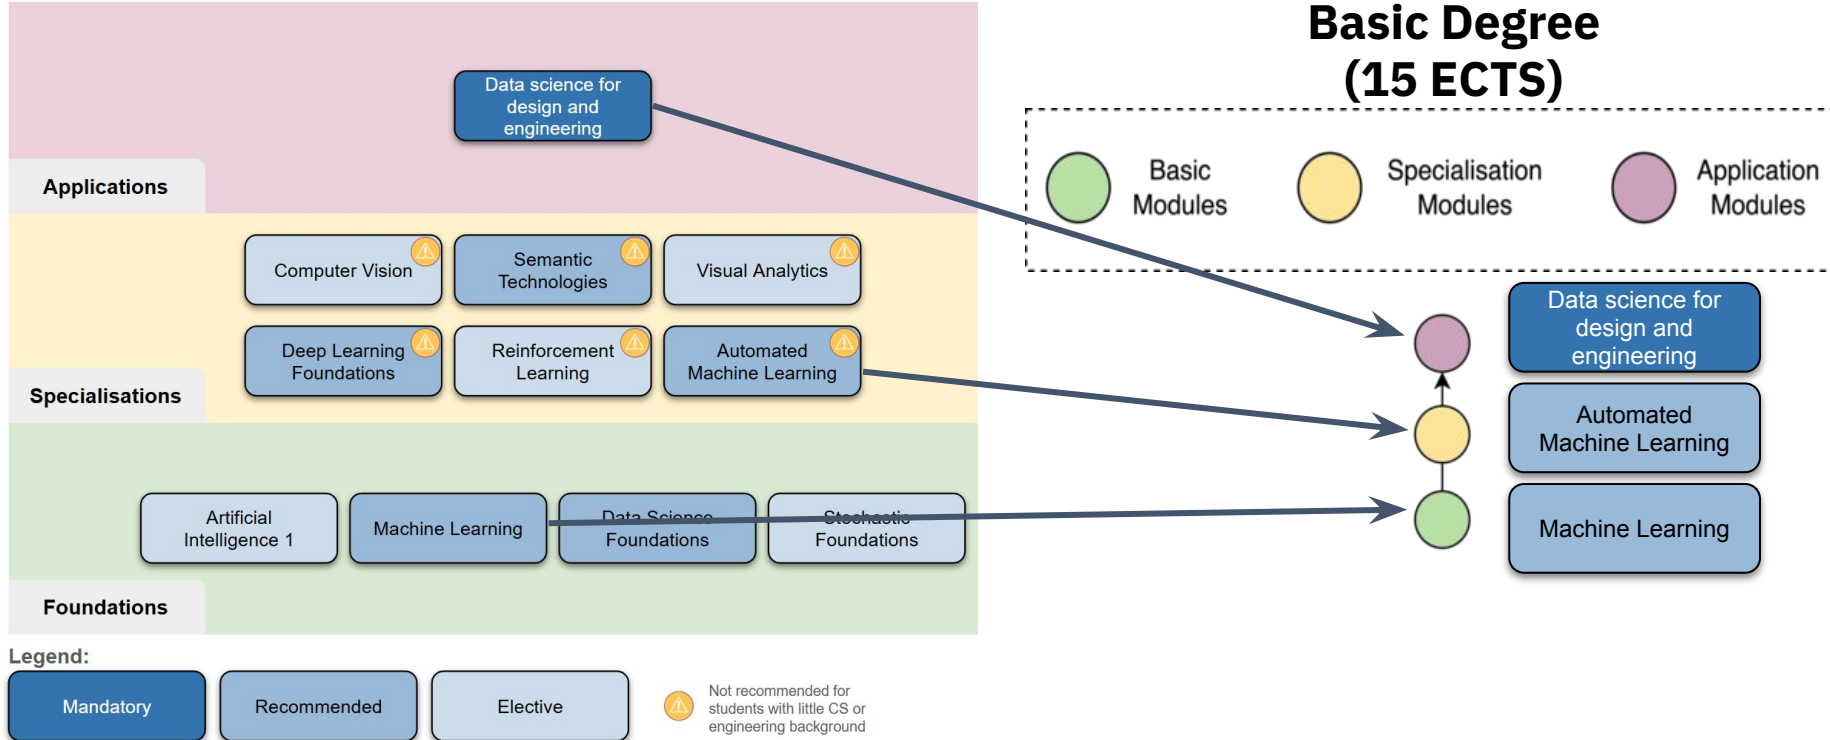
Data science for design and engineering

Applications

Computer Vision

Semantic Technologies

Visual Analytics

Deep Learning Foundations

Reinforcement Learning

Automated Machine Learning

Specialisations

Artificial Intelligence 1

Machine Learning

Data Science Foundations

Stochastic Foundations

Foundations

Legend:

Mandatory

Recommended

Elective

Not recommended for students with little CS or engineering background

Basic Degree (15 ECTS)

Basic Modules

Specialisation Modules

Application Modules

Data science for design and engineering

Automated Machine Learning

Machine Learning